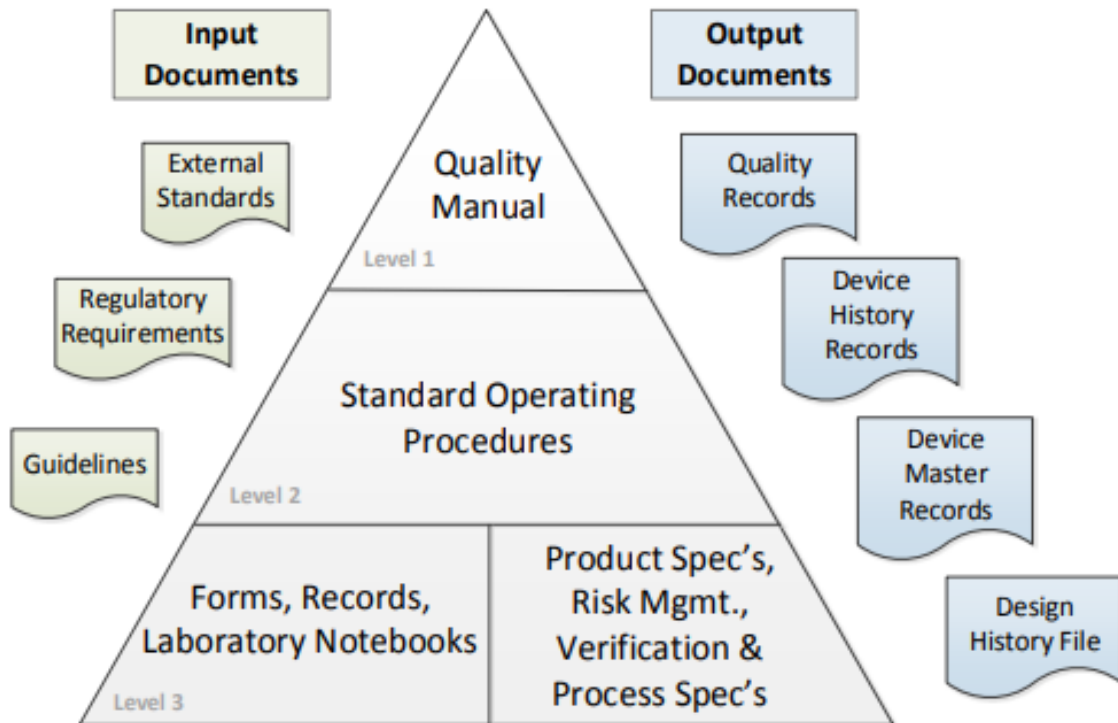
Input Documents

External Standards

Regulatory Requirements

Guidelines

Quality Manual

Level 1

Standard Operating Procedures

Level 2

Forms, Records, Laboratory Notebooks

Level 3

Product Spec's, Risk Mgmt., Verification & Process Spec's

Output Documents

Quality Records

Device History Records

Device Master Records

Design History File